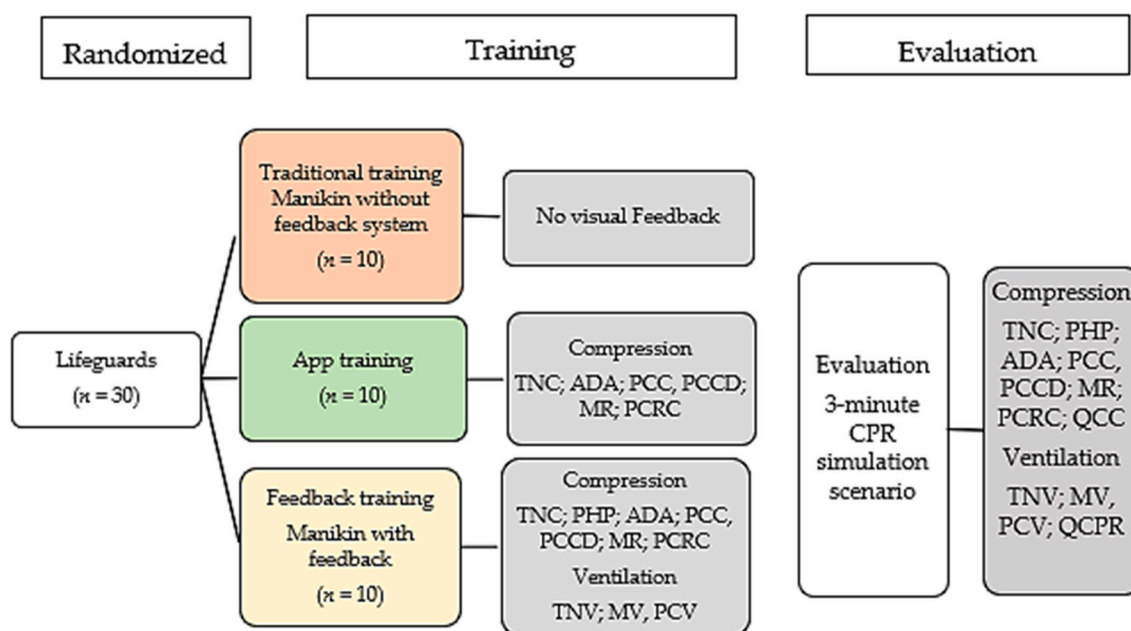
Randomized

Training

Evaluation

Lifeguards
($n = 30$)

Traditional training Manikin without feedback system
($n = 10$)

No visual Feedback

App training
($n = 10$)

Compression
TNC; ADA; PCC, PCCD; MR; PCRC

Feedback training
Manikin with feedback
($n = 10$)

Compression
TNC; PHP; ADA; PCC, PCCD; MR; PCRC
Ventilation
TNV; MV, PCV

Evaluation
3-minute CPR simulation scenario

Compression
TNC; PHP; ADA; PCC, PCCD; MR; PCRC; QCC
Ventilation
TNV; MV, PCV; QCPR